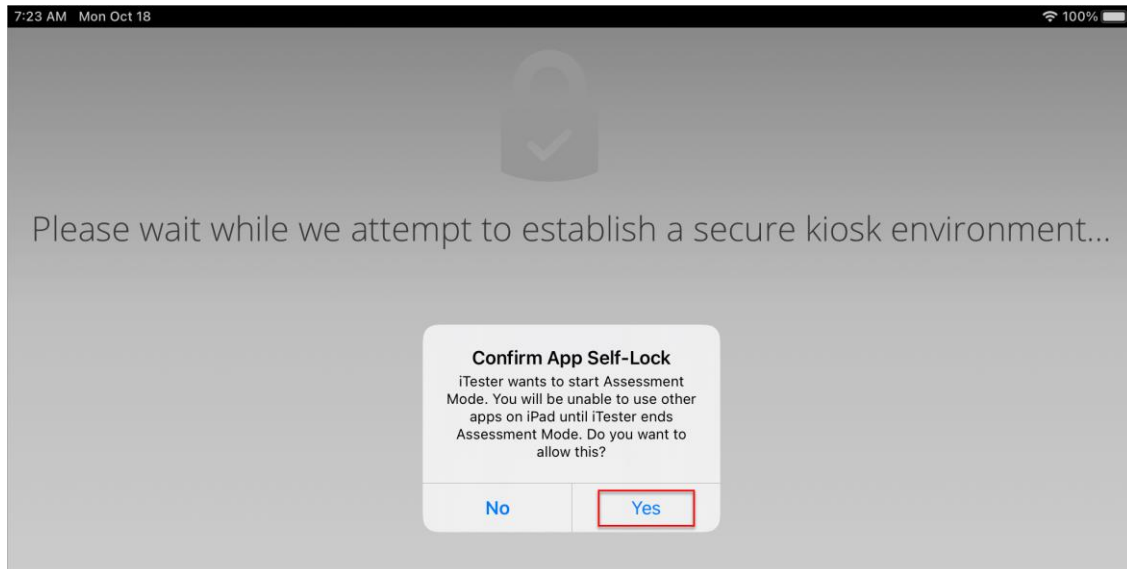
7:23 AM Mon Oct 18
100%

Please wait while we attempt to establish a secure kiosk environment...

Confirm App Self-Lock

iTester wants to start Assessment Mode. You will be unable to use other apps on iPad until iTester ends Assessment Mode. Do you want to allow this?

No

Yes